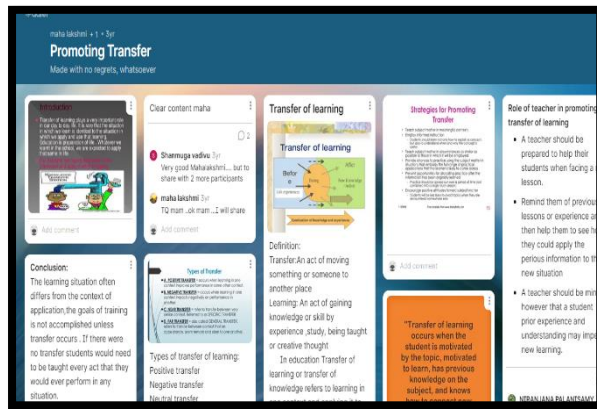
maha lakshmi + 1 • 3yr

Promoting Transfer

Made with no regrets, whatsoever

Introduction

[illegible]

Add comment

Clear content maha

2

Sharmuga vadivu 3yr
Very good Mahalakshmi.... but to share with 2 more participants

maha lakshmi 3yr
TQ mam ..ok mam....I will share

Add comment

Transfer of learning

Transfer of learning

Before

Definition:
Transfer:An act of moving something or someone to another place
Learning: An act of gaining knowledge or skill by experience ,study, being taught or creative thought
In education Transfer of learning or transfer of knowledge refers to learning in

Strategies for Promoting Transfer

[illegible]

Add comment

"Transfer of learning occurs when the student is motivated by the topic, motivated to learn, has previous knowledge on the subject, and knows

Role of teacher in promoting transfer of learning

• A teacher should be prepared to help their students when facing a lesson.

• Remind them of previous lessons or experience and then help them to see how they could apply the perious information to the new situation

• A teacher should be mindful however that a student prior experience and understanding may impact new learning.

NIRANJANA PALANISAMY

Conclusion:
The learning situation often differs from the context of application,the goals of training is not accomplished unless transfer occurs . If there were no transfer students would need to be taught every act that they would ever perform in any situation.

Types of Transfer

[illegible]

Types of transfer of learning:
Positive transfer
Negative transfer
Neutral transfer